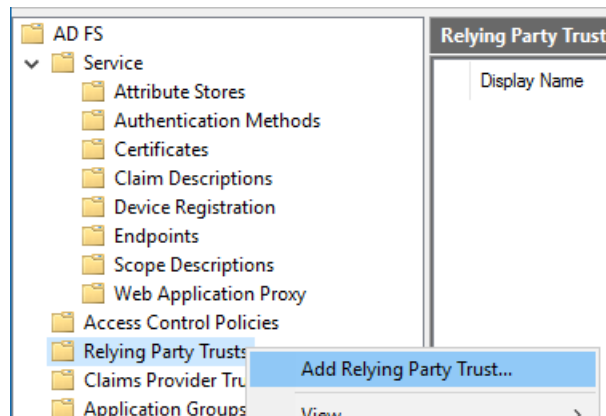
AD FS
Service
Attribute Stores
Authentication Methods
Certificates
Claim Descriptions
Device Registration
Endpoints
Scope Descriptions
Web Application Proxy
Access Control Policies
Relying Party Trusts
Claims Provider Tru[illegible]
Application Groups

Relying Party Trust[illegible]
Display Name

Add Relying Party Trust...
View